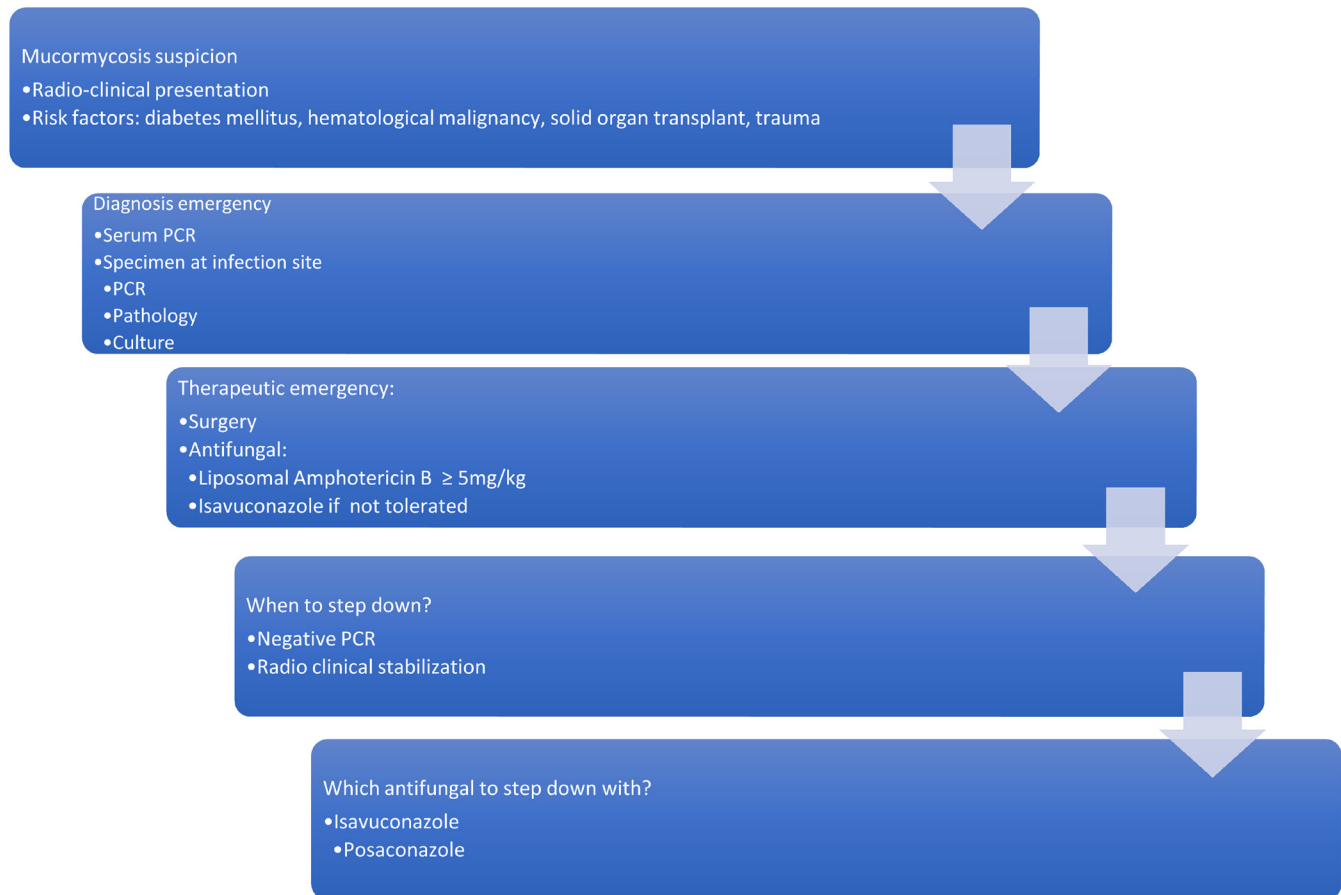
Mucormycosis suspicion
•Radio-clinical presentation
•Risk factors: diabetes mellitus, hematological malignancy, solid organ transplant, trauma

Diagnosis emergency
•Serum PCR
•Specimen at infection site
•PCR
•Pathology
•Culture

Therapeutic emergency:
•Surgery
•Antifungal:
•Liposomal Amphotericin B $\geq$ 5mg/kg
•Isavuconazole if not tolerated

When to step down?
•Negative PCR
•Radio clinical stabilization

Which antifungal to step down with?
•Isavuconazole
•Posaconazole